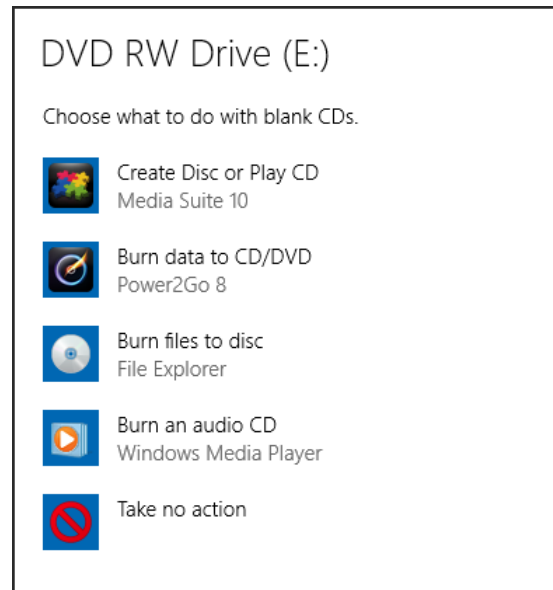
DVD RW Drive (E:)

Choose what to do with blank CDs.

Create Disc or Play CD
Media Suite 10

Burn data to CD/DVD
Power2Go 8

Burn files to disc
File Explorer

Burn an audio CD
Windows Media Player

Take no action